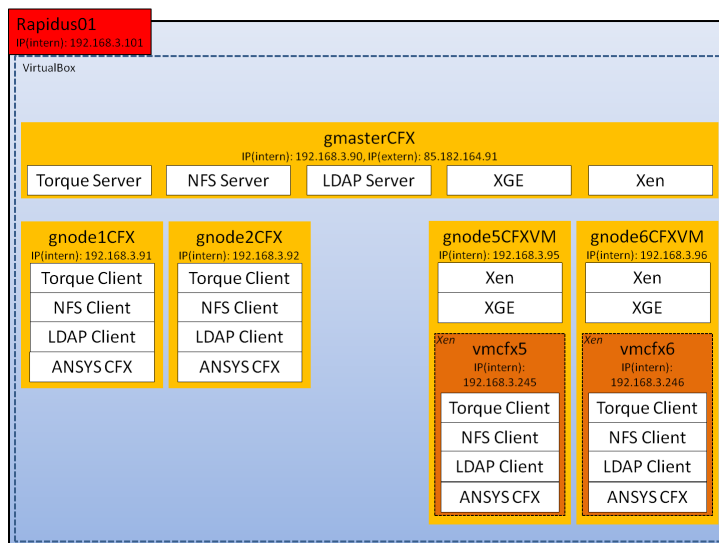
Rapidus01
IP(intern): 192.168.3.101

VirtualBox

gmasterCFX
IP(intern): 192.168.3.90, IP(extern): 85.182.164.91

Torque Server
NFS Server
LDAP Server
XGE
Xen

gnode1CFX
IP(intern): 192.168.3.91
Torque Client
NFS Client
LDAP Client
ANSYS CFX

gnode2CFX
IP(intern): 192.168.3.92
Torque Client
NFS Client
LDAP Client
ANSYS CFX

gnode5CFXVM
IP(intern): 192.168.3.95
Xen
XGE

Xen
vmcfx5
IP(intern):
192.168.3.245
Torque Client
NFS Client
LDAP Client
ANSYS CFX

gnode6CFXVM
IP(intern): 192.168.3.96
Xen
XGE

Xen
vmcfx6
IP(intern):
192.168.3.246
Torque Client
NFS Client
LDAP Client
ANSYS CFX